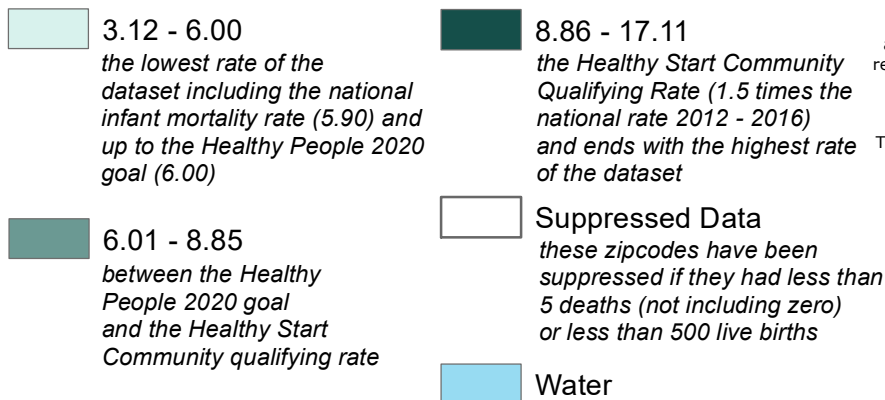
3.12 - 6.00
the lowest rate of the dataset including the national infant mortality rate (5.90) and up to the Healthy People 2020 goal (6.00)

6.01 - 8.85
between the Healthy People 2020 goal and the Healthy Start Community qualifying rate

8.86 - 17.11
the Healthy Start Community Qualifying Rate (1.5 times the national rate 2012 - 2016) and ends with the highest rate of the dataset

Suppressed Data
these zipcodes have been suppressed if they had less than 5 deaths (not including zero) or less than 500 live births

Water

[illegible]
re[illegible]

T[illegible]